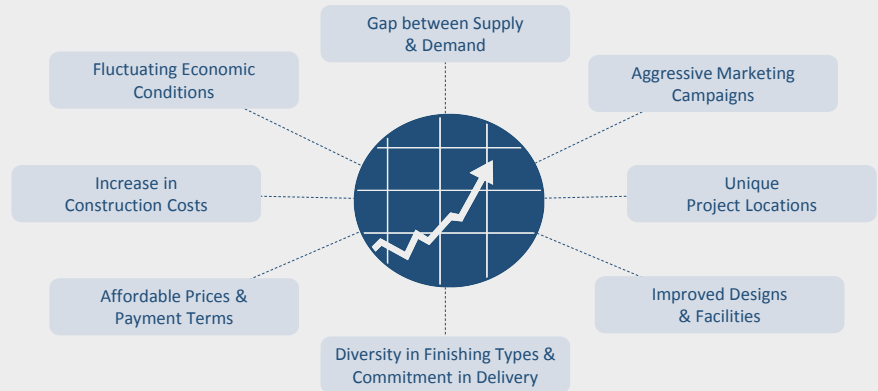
Gap between Supply & Demand

Fluctuating Economic Conditions

Aggressive Marketing Campaigns

Increase in Construction Costs

Unique Project Locations

Affordable Prices & Payment Terms

Improved Designs & Facilities

Diversity in Finishing Types & Commitment in Delivery